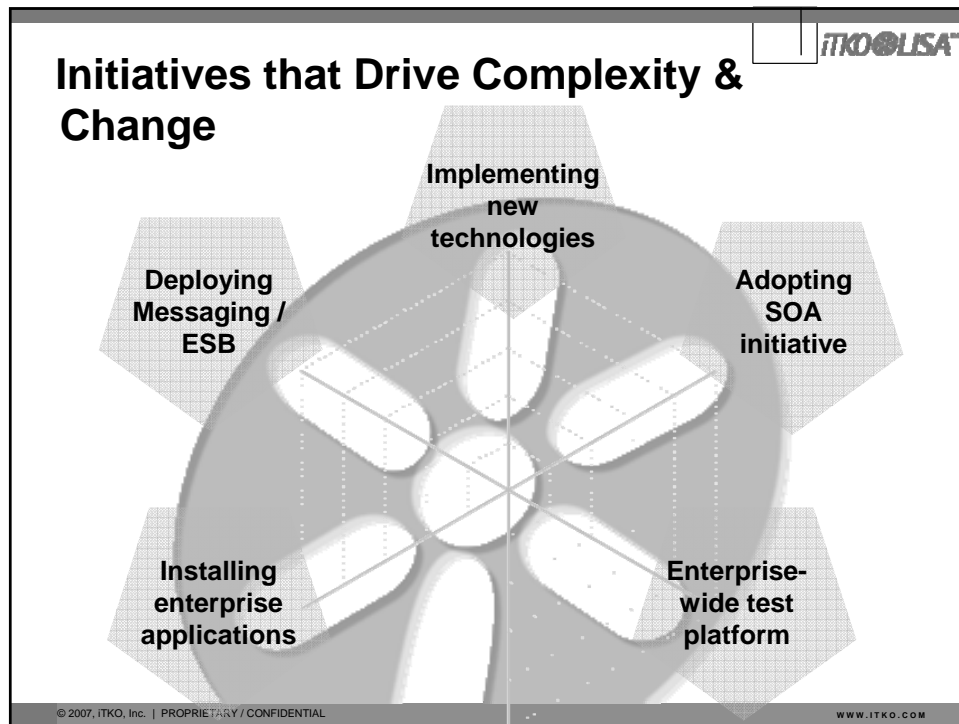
iTKO LISA™

Initiatives that Drive Complexity & Change

Implementing new technologies

Deploying Messaging / ESB

Adopting SOA initiative

Installing enterprise applications

Enterprise-wide test platform

© 2007, iTKO, Inc. | PROPRIETARY / CONFIDENTIAL

WWW.ITKO.COM